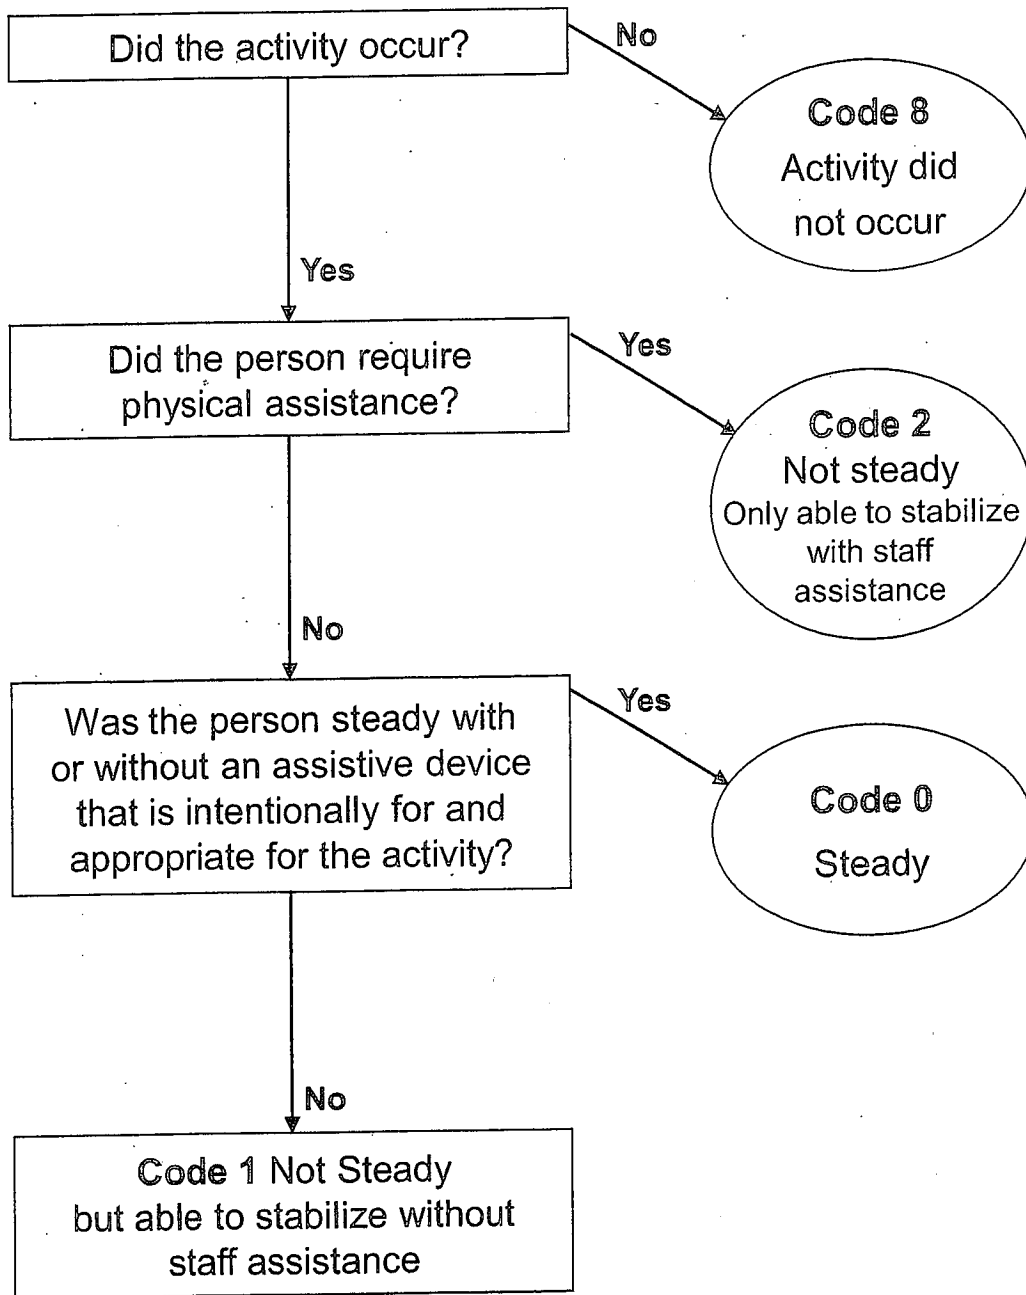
Did the activity occur?

No

Code 8
Activity did not occur

Yes

Did the person require physical assistance?

Yes

Code 2
Not steady
Only able to stabilize with staff assistance

No

Was the person steady with or without an assistive device that is intentionally for and appropriate for the activity?

Yes

Code 0
Steady

No

Code 1 Not Steady but able to stabilize without staff assistance